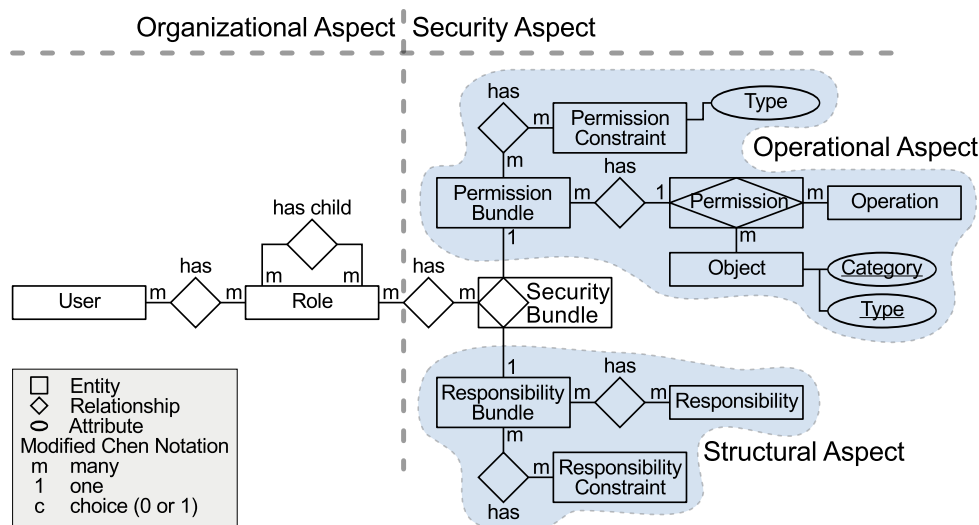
Organizational Aspect Security Aspect

has
m
Permission Constraint
Type
m
Operational Aspect
has
Permission Bundle
m
1
Permission
m
Operation
has child
1
m
Object
Category
has
has
m
m
m
m
User
m
Role
m
m
Security Bundle
Type
1
has
Responsibility Bundle
m
m
Responsibility
m
Structural Aspect
m
Responsibility Constraint
has

□ Entity
◇ Relationship
⬭ Attribute
Modified Chen Notation
m many
1 one
c choice (0 or 1)